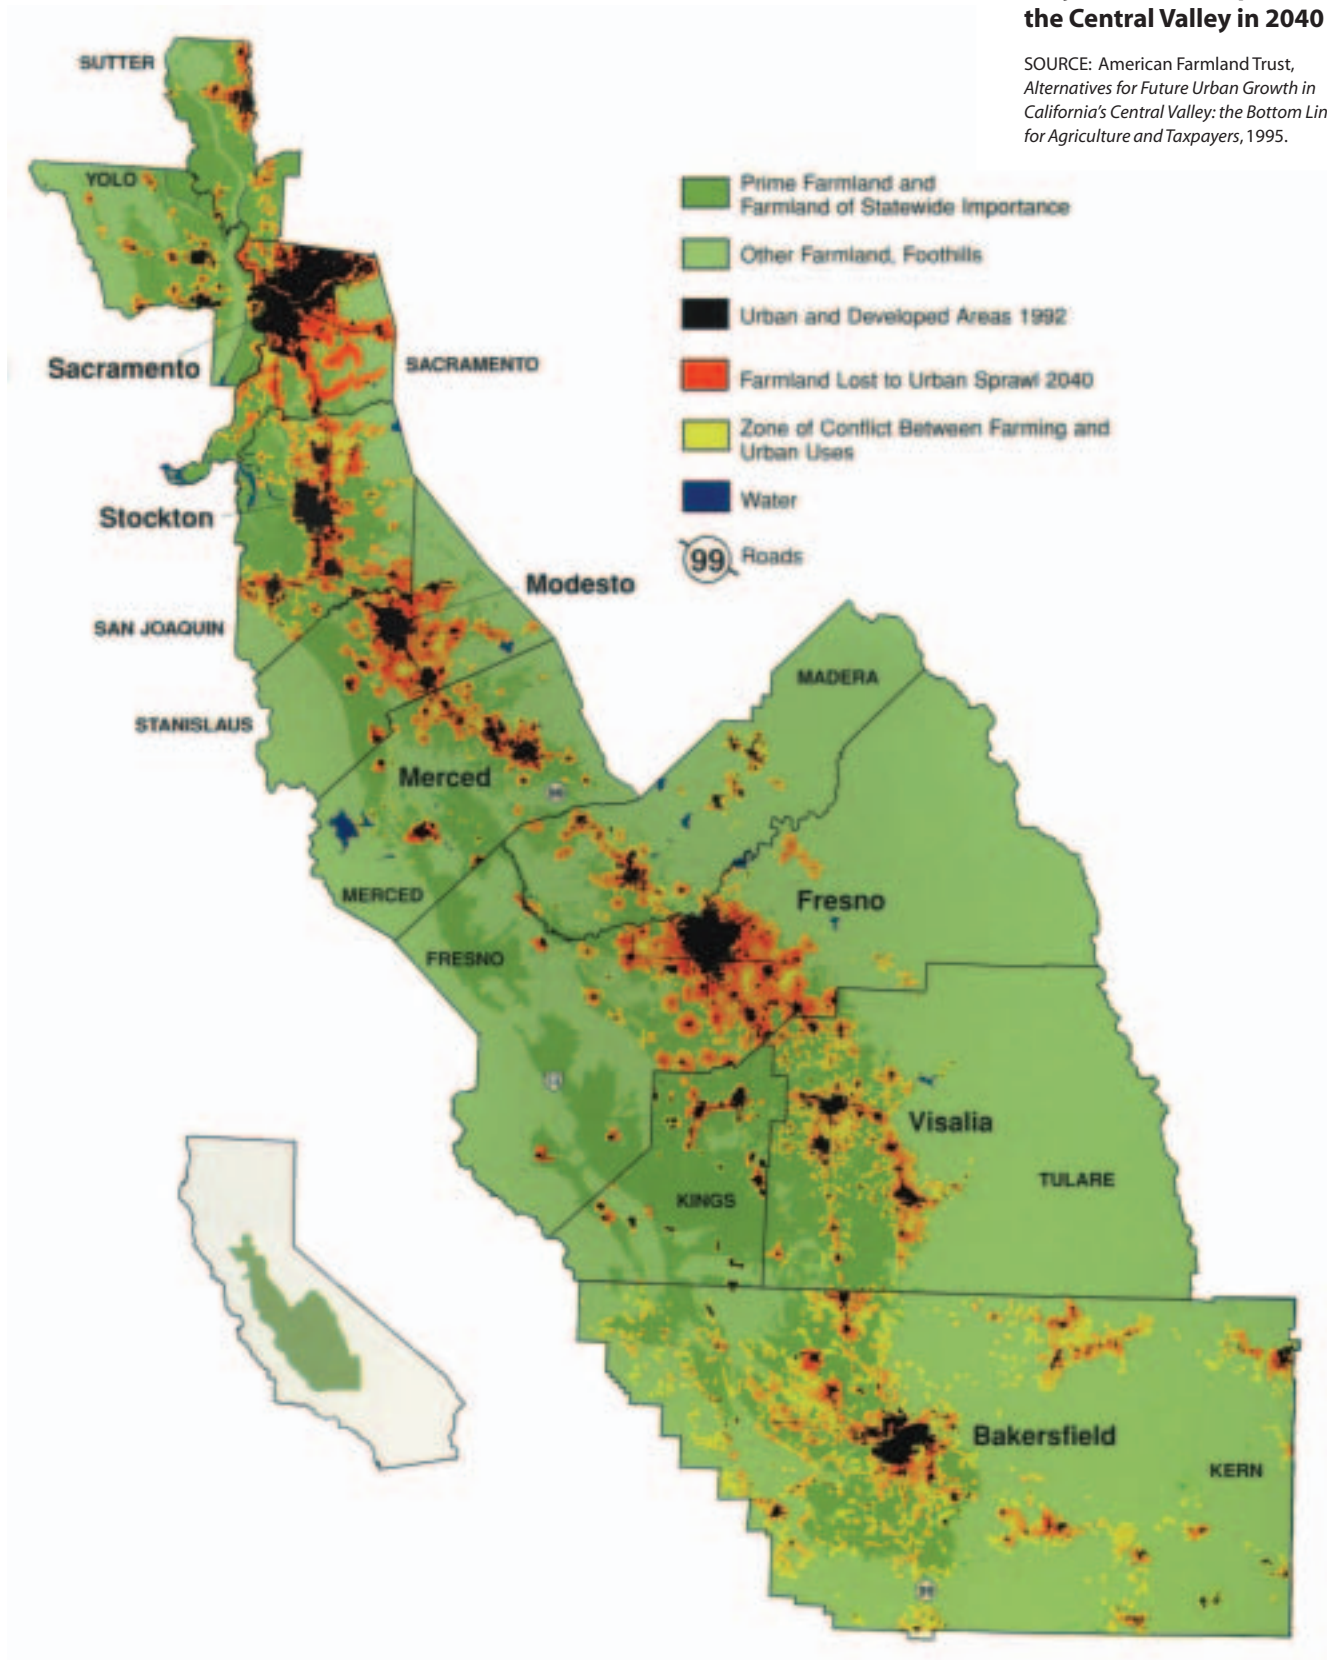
the Central Valley in 2040

SOURCE: American Farmland Trust, *Alternatives for Future Urban Growth in California's Central Valley: the Bottom Lin for Agriculture and Taxpayers*, 1995.

Prime Farmland and Farmland of Statewide Importance
Other Farmland, Foothills
Urban and Developed Areas 1992
Farmland Lost to Urban Sprawl 2040
Zone of Conflict Between Farming and Urban Uses
Water
99 Roads

SUTTER
YOLO
Sacramento
SACRAMENTO
Stockton
Modesto
SAN JOAQUIN
STANISLAUS
MADERA
Merced
MERCED
Fresno
FRESNO
Visalia
KINGS
TULARE
Bakersfield
KERN